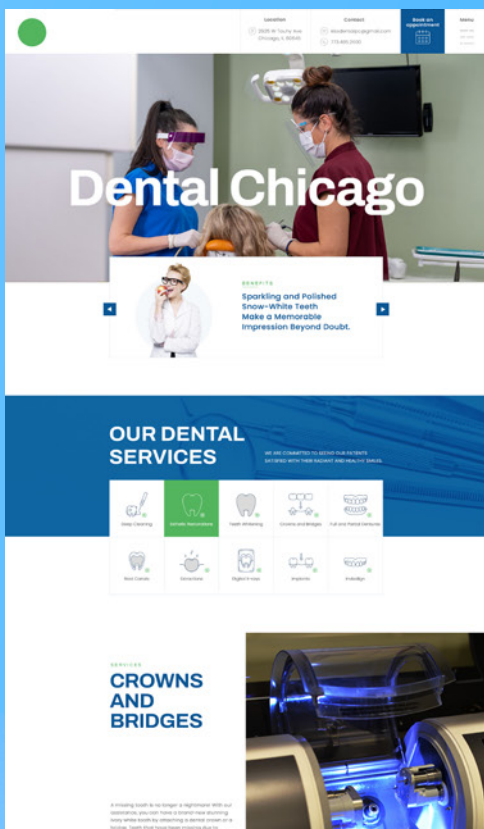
Location
2635 W Touhy Ave Chicago IL 60645

Contact
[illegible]@gmail.com
773.465.0500

Book an appointment

Menu

Dental Chicago

BENEFITS
Sparkling and Polished Snow-White Teeth Make a Memorable Impression Beyond Doubt.

OUR DENTAL SERVICES

WE ARE COMMITTED TO SATISFY OUR PATIENTS SATISFIED WITH THEIR RADIANT AND HEALTHY SMILES.

Deep Cleaning
Esthetic Restorations
Teeth Whitening
Crowns and Bridges
Full and Partial Dentures
Root Canals
Extractions
Digital X-rays
Implants
Invisalign

SERVICES
CROWNS AND BRIDGES

A missing tooth is no longer a nightmare! With our assistance, you can have a brand new stunning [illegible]